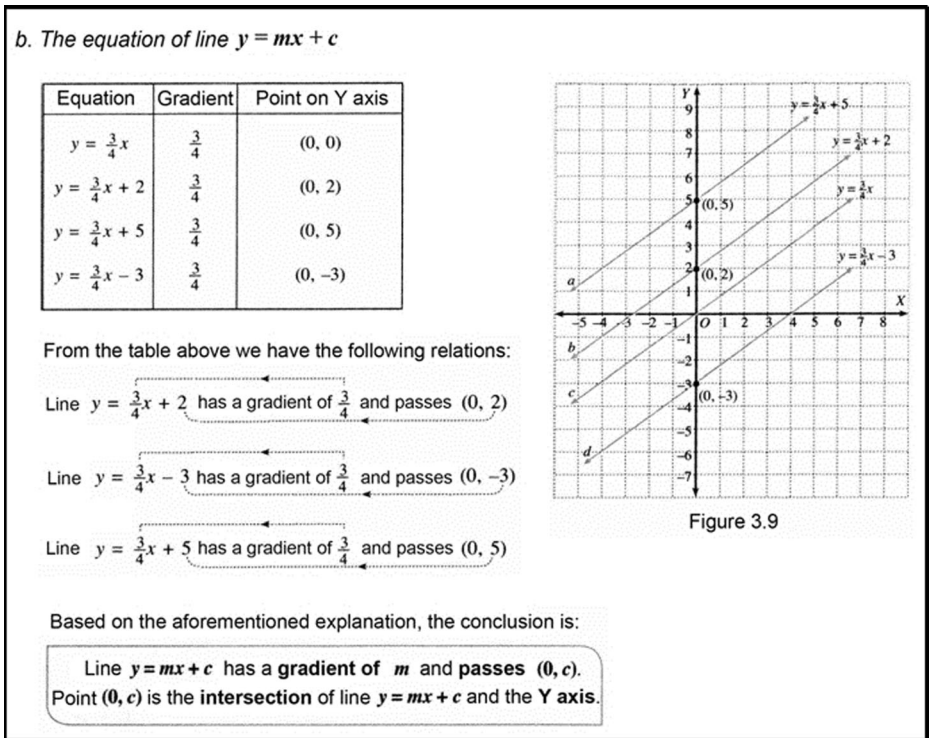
b. The equation of line $y = mx + c$

| Equation | Gradient | Point on Y axis |
|---|---|---|
| $y = \frac{3}{4}x$ | $\frac{3}{4}$ | (0, 0) |
| $y = \frac{3}{4}x + 2$ | $\frac{3}{4}$ | (0, 2) |
| $y = \frac{3}{4}x + 5$ | $\frac{3}{4}$ | (0, 5) |
| $y = \frac{3}{4}x - 3$ | $\frac{3}{4}$ | (0, –3) |

From the table above we have the following relations:

Line $y = \frac{3}{4}x + 2$ has a gradient of $\frac{3}{4}$ and passes (0, 2)

Line $y = \frac{3}{4}x - 3$ has a gradient of $\frac{3}{4}$ and passes (0, –3)

Line $y = \frac{3}{4}x + 5$ has a gradient of $\frac{3}{4}$ and passes (0, 5)

Y
9
8
7
6
5
4
3
2
1
–1
–2
–3
–4
–5
–6
–7
X
–5 –4 –3 –2 –1 O 1 2 3 4 5 6 7 8
$y = \frac{3}{4}x + 5$
$y = \frac{3}{4}x + 2$
$y = \frac{3}{4}x$
$y = \frac{3}{4}x - 3$
(0, 5)
(0, 2)
(0, –3)
a
b
c
d

Figure 3.9

Based on the aforementioned explanation, the conclusion is:

Line $y = mx + c$ has a **gradient of** $m$ and **passes** $(0, c)$.
Point $(0, c)$ is the **intersection** of line $y = mx + c$ and the **Y axis**.